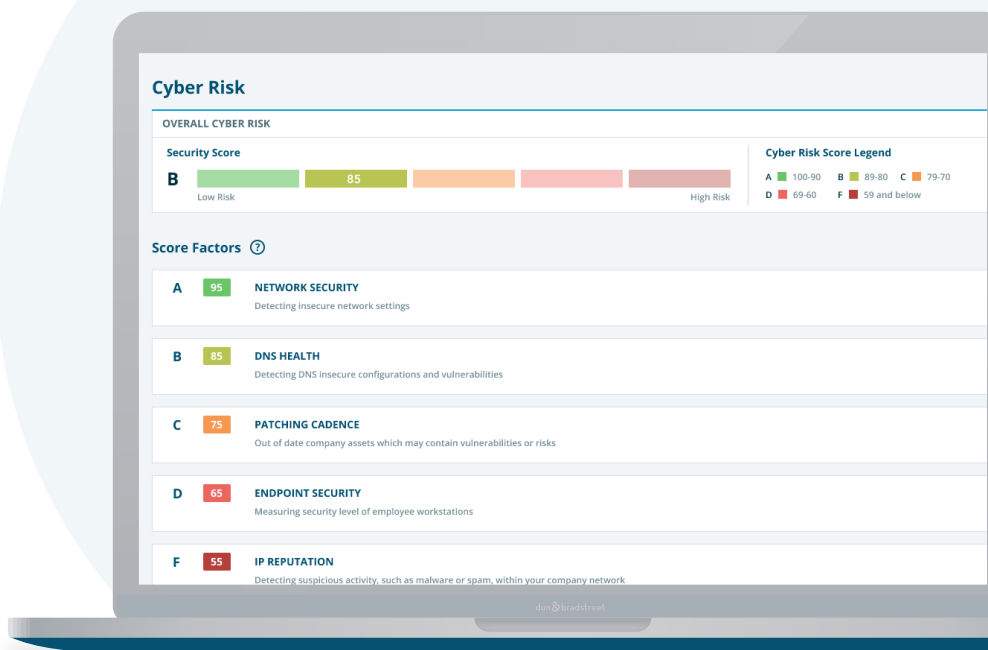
Cyber Risk

OVERALL CYBER RISK

Security Score

B

85

Low Risk

High Risk

Cyber Risk Score Legend

A 100-90 B 89-80 C 79-70

D 69-60 F 59 and below

Score Factors ?

A 95 NETWORK SECURITY

Detecting insecure network settings

B 85 DNS HEALTH

Detecting DNS insecure configurations and vulnerabilities

C 75 PATCHING CADENCE

Out of date company assets which may contain vulnerabilities or risks

D 65 ENDPOINT SECURITY

Measuring security level of employee workstations

F 55 IP REPUTATION

Detecting suspicious activity, such as malware or spam, within your company network

dun&bradstreet